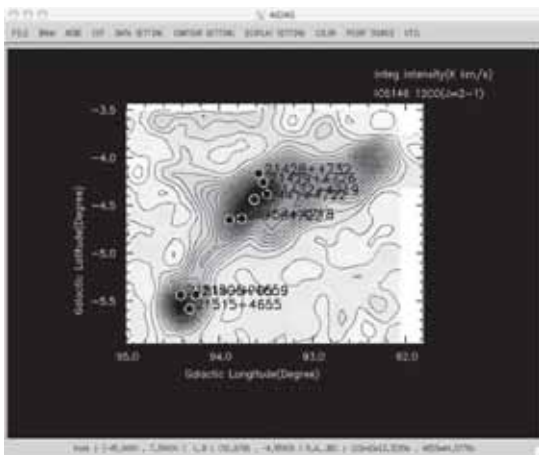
NEWS

FILE DRAW MODE CUT DATA SETTING CONTOUR SETTING DISPLAY SETTING COLOR POINT SOURCE ETC

Integ. Intensity(K km/s)

IO5146 13CO(J=2-1)

-3.5

-4.0

-4.5

-5.0

-5.5

Galactic Latitude(Degree)

21458+4732

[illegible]

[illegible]

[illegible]

21519+4659

21515+4655

95.0

94.0

93.0

92.0

Galactic Longitude(Degree)

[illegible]